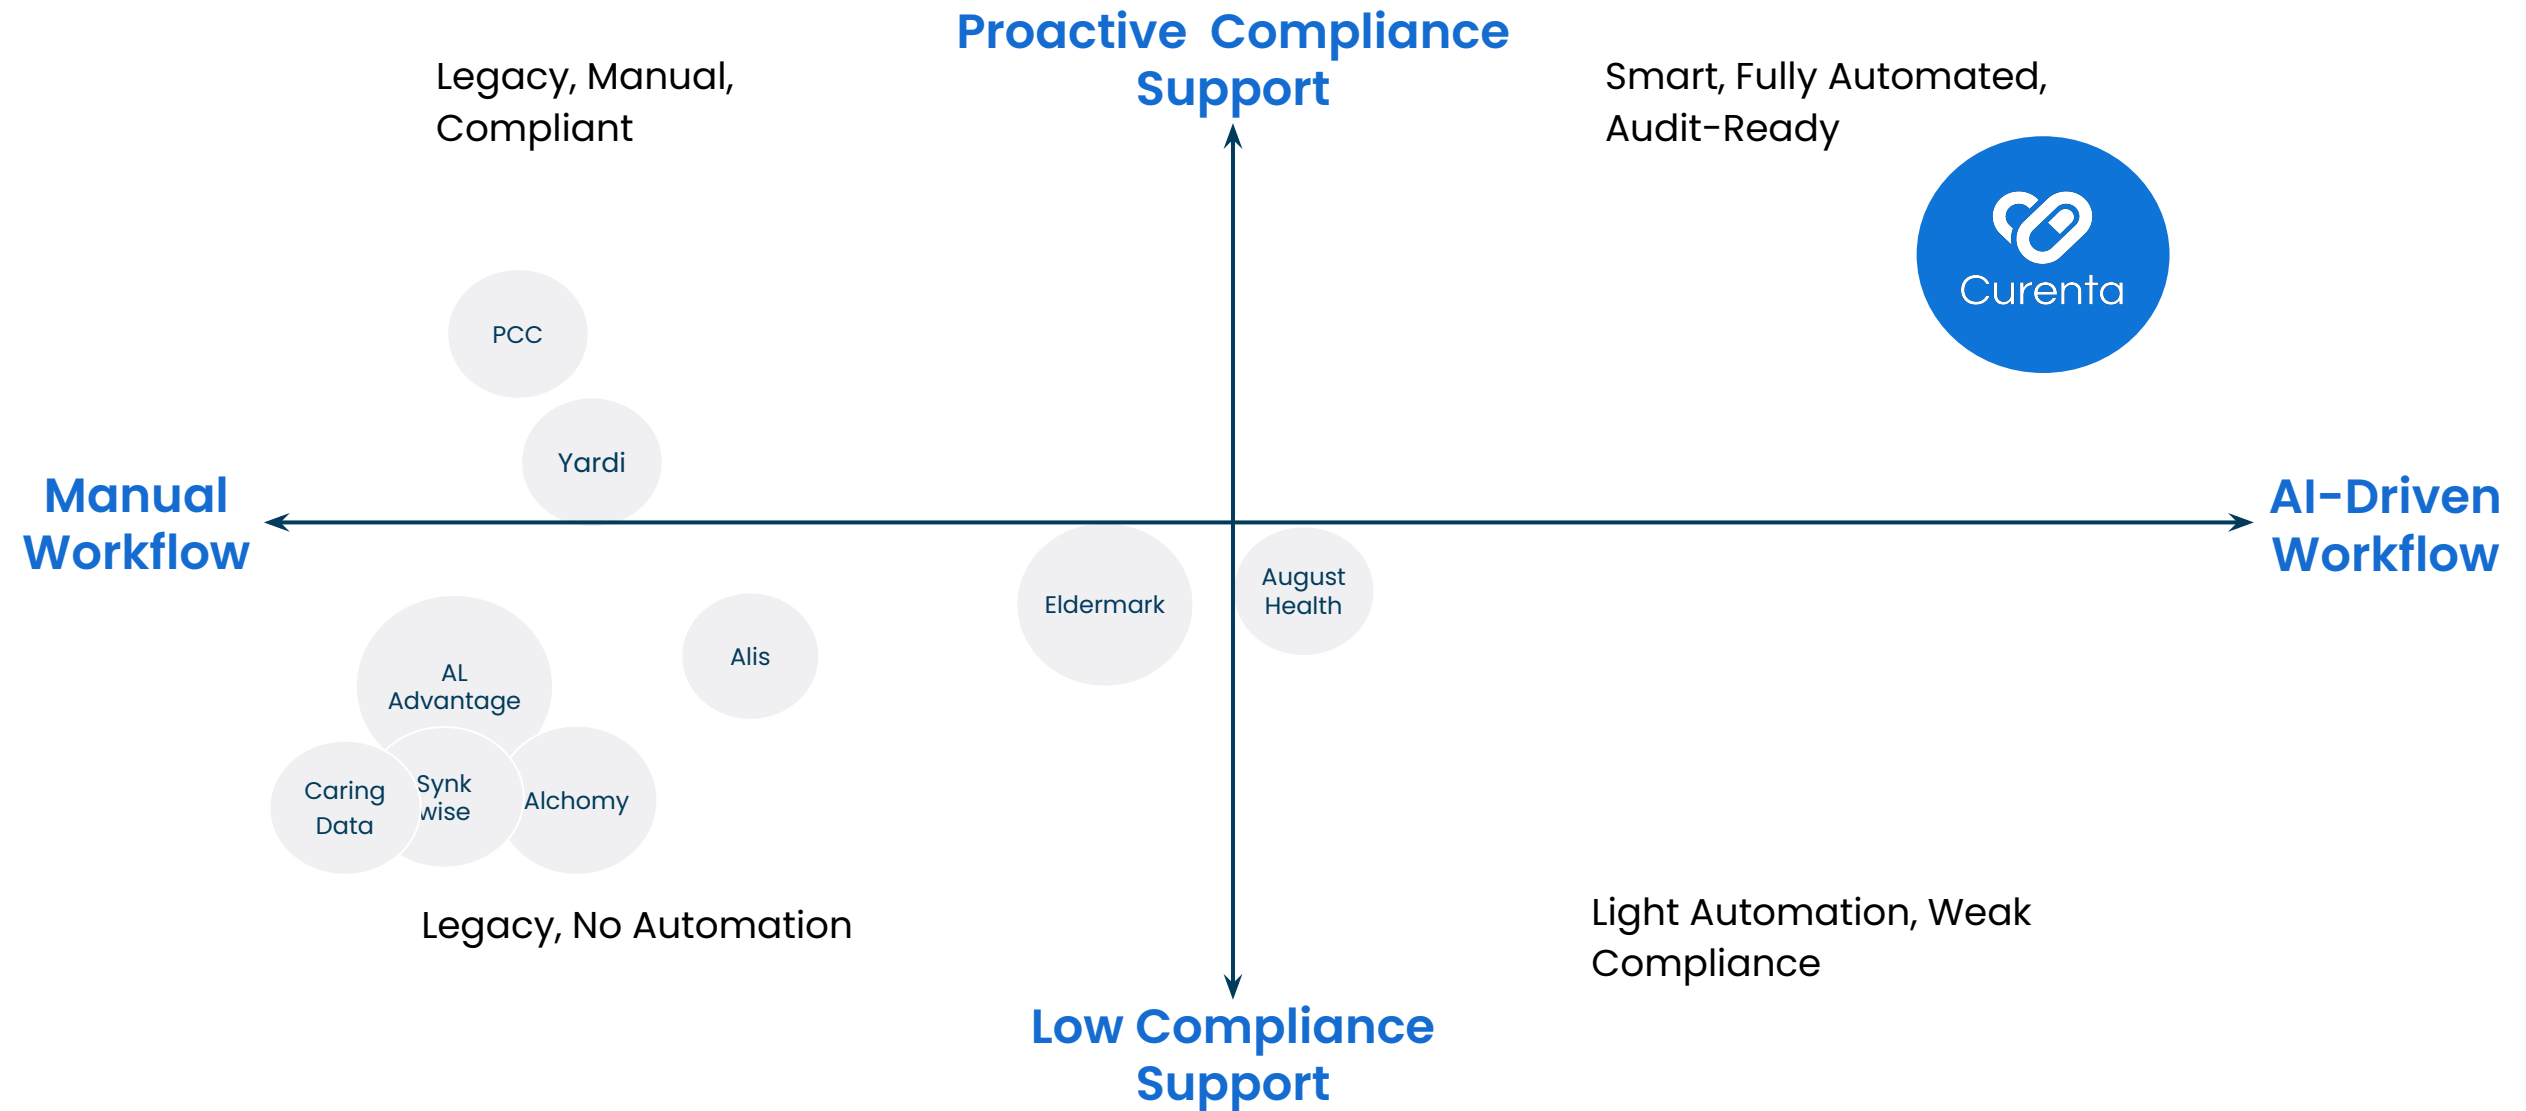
Proactive Compliance Support

Legacy, Manual, Compliant

Smart, Fully Automated, Audit-Ready

Curenta

PCC

Yardi

Manual Workflow

AI-Driven Workflow

Eldermark

August Health

Alis

AL Advantage

Caring Data

Synk wise

Alchomy

Legacy, No Automation

Light Automation, Weak Compliance

Low Compliance Support